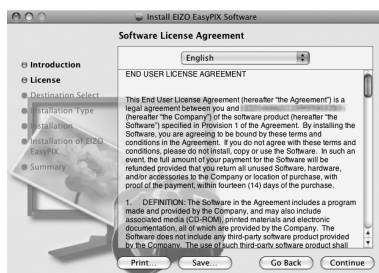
Install EIZO EasyPIX Software

Software License Agreement

English

Introduction
License
Destination Select
Installation Type
Installation
Installation of EIZO EasyPIX
Summary

END USER LICENSE AGREEMENT

This End User License Agreement (hereafter "the Agreement") is a legal agreement between you and (hereafter "the Company") of the software product (hereafter "the Software") specified in Provision 1 of the Agreement. By installing the Software, you are agreeing to be bound by these terms and conditions in the Agreement. If you do not agree with these terms and conditions, please do not install, copy or use the Software. In such an event, the full amount of your payment for the Software will be refunded provided that you return all unused Software, hardware, and/or accessories to the Company or location of purchase, with proof of the payment, within fourteen (14) days of the purchase.

1. DEFINITION: The Software in the Agreement includes a program made and provided by the Company, and may also include associated media (CD-ROM), printed materials and electronic documentation, all of which are provided by the Company. The Software does not include any third-party software product provided by the Company. The use of such third-party software product shall

Print... Save... Go Back Continue